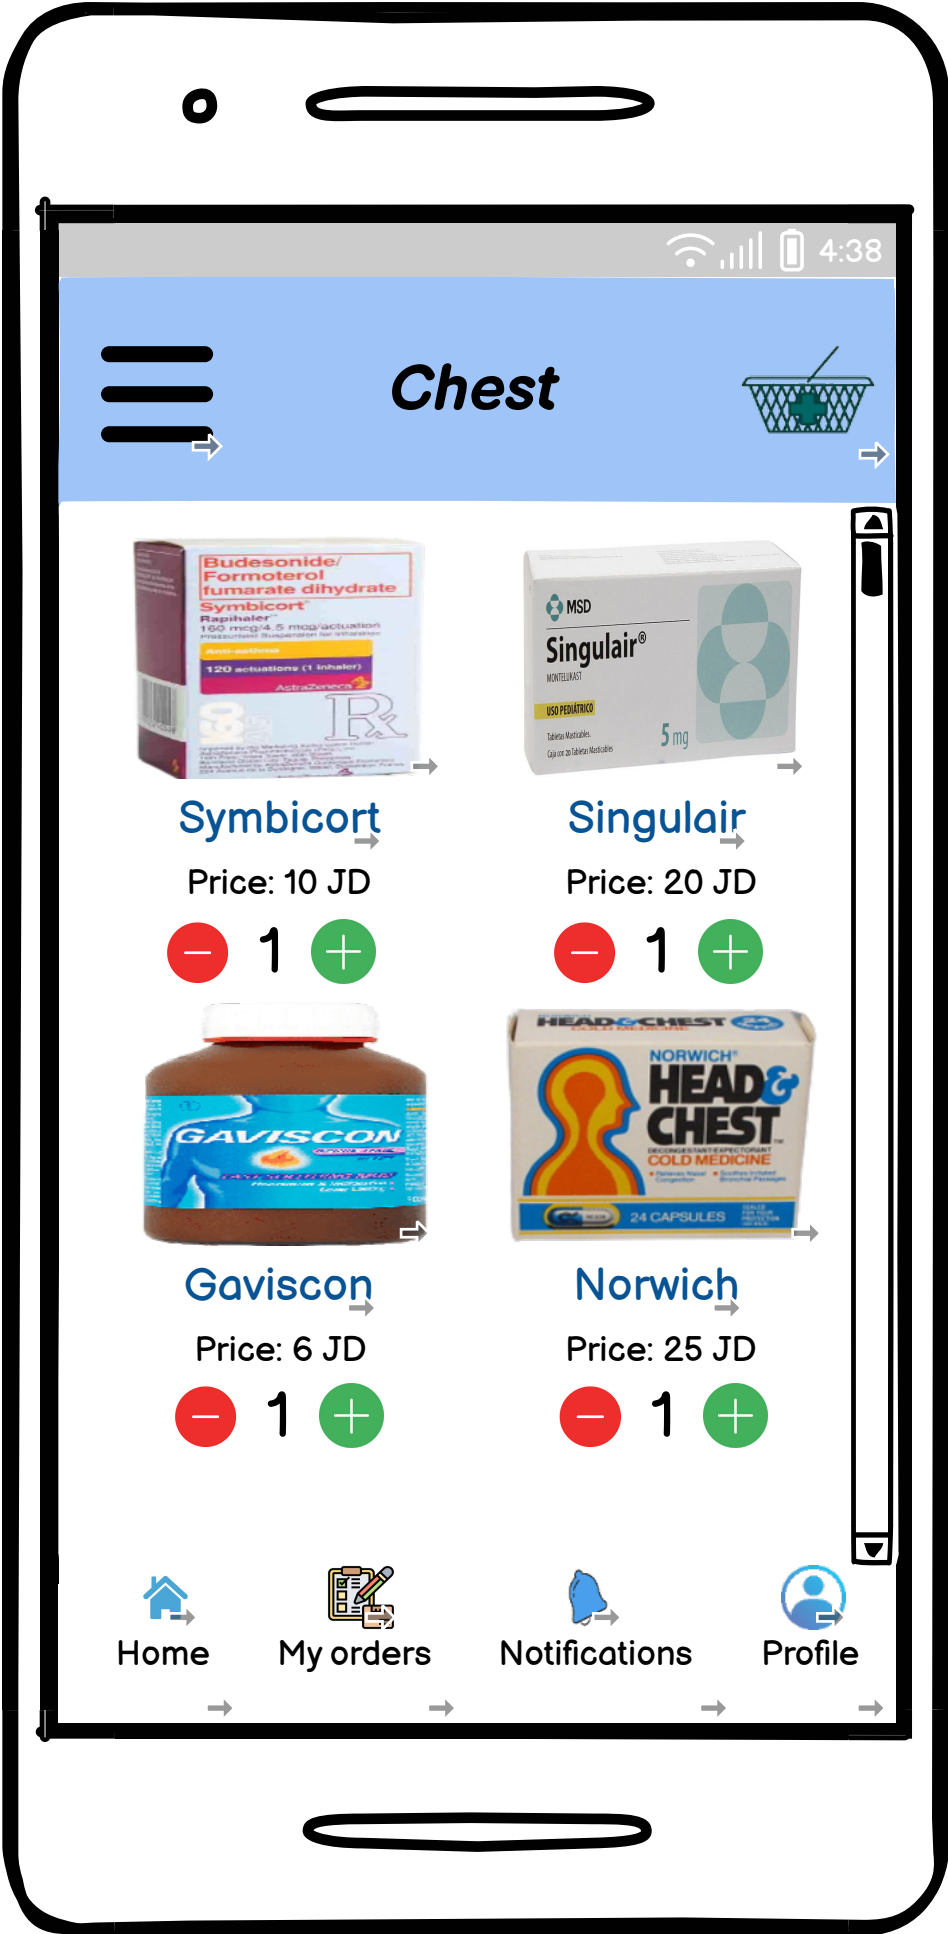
4:38

Chest

Budesonide/ Formoterol fumarate dihydrate
Symbicort
Rapihaler
160 mcg/4.5 mcg/actuation
120 actuations (1 inhaler)
AstraZeneca

MSD
Singulair®
MONTELUKAST
USO PEDIÁTRICO
5 mg

Symbicort
Price: 10 JD
1

Singulair
Price: 20 JD
1

GAVISCON

NORWICH
HEAD & CHEST
COLD MEDICINE
24 CAPSULES

Gaviscon
Price: 6 JD
1

Norwich
Price: 25 JD
1

Home
My orders
Notifications
Profile